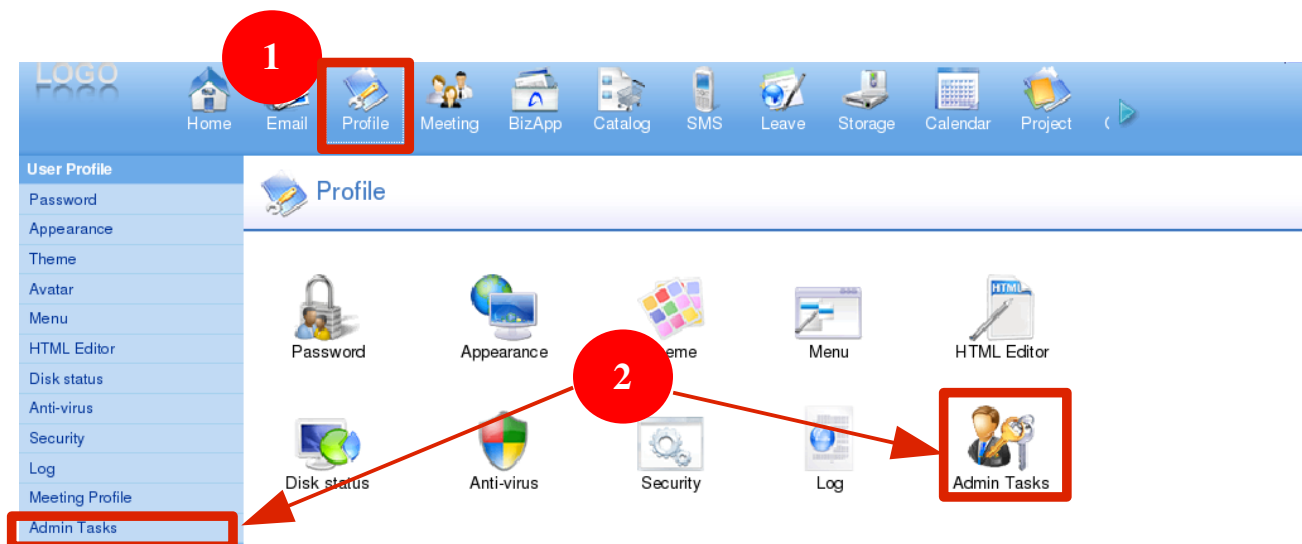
LOGO

1

Home Email Profile Meeting BizApp Catalog SMS Leave Storage Calendar Project

User Profile
Password
Appearance
Theme
Avatar
Menu
HTML Editor
Disk status
Anti-virus
Security
Log
Meeting Profile
Admin Tasks

Profile

Password
Appearance
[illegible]eme
Menu
HTML Editor

2

Disk status
Anti-virus
Security
Log
Admin Tasks